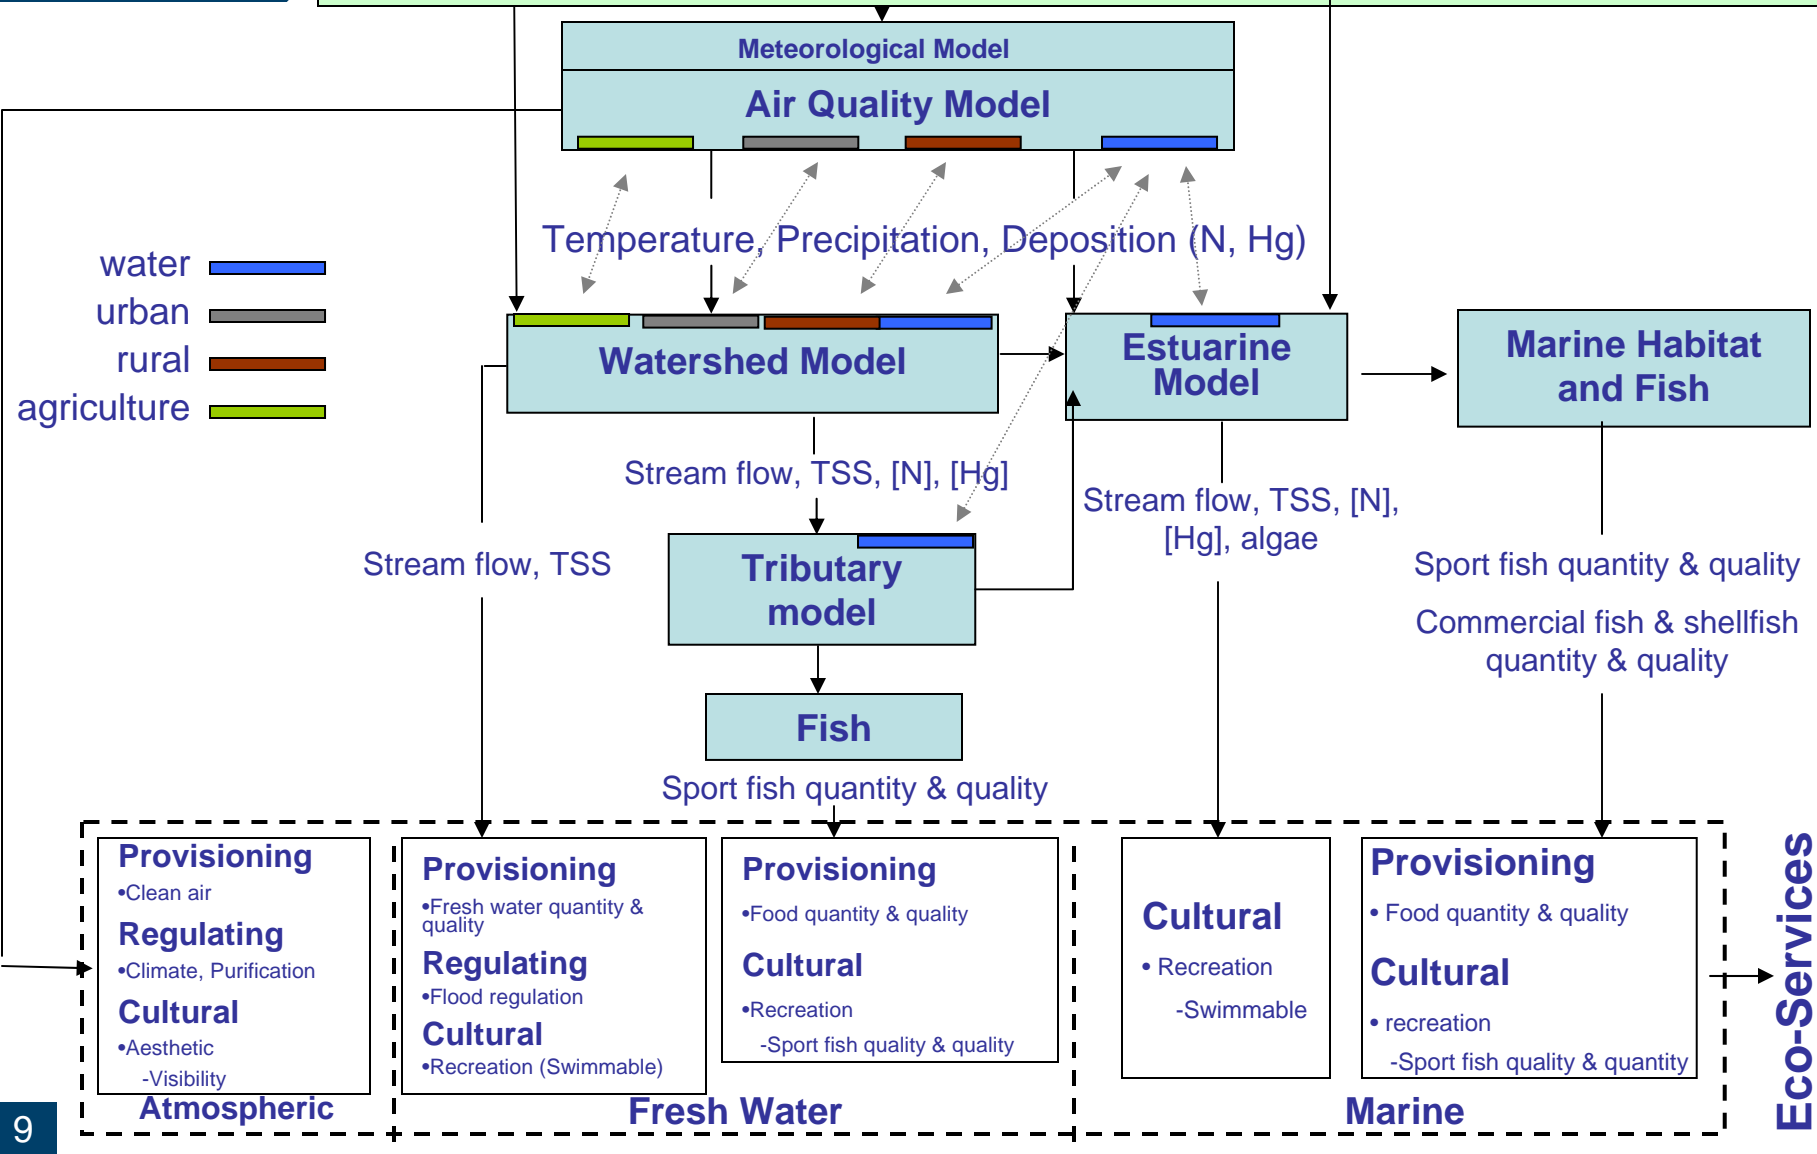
Meteorological Model

Air Quality Model

water
urban
rural
agriculture

Temperature, Precipitation, Deposition (N, Hg)

Watershed Model

Estuarine Model

Marine Habitat and Fish

Stream flow, TSS, [N], [Hg]

Stream flow, TSS, [N], [Hg], algae

Stream flow, TSS

Tributary model

Sport fish quantity & quality

Commercial fish & shellfish quantity & quality

Fish

Sport fish quantity & quality

Provisioning
•Clean air
Regulating
•Climate, Purification
Cultural
•Aesthetic
-Visibility
Atmospheric

Provisioning
•Fresh water quantity & quality
Regulating
•Flood regulation
Cultural
•Recreation (Swimmable)

Provisioning
•Food quantity & quality
Cultural
•Recreation
-Sport fish quality & quality

Fresh Water

Cultural
• Recreation
-Swimmable

Provisioning
• Food quantity & quality
Cultural
• recreation
-Sport fish quality & quantity

Marine

Eco-Services

9